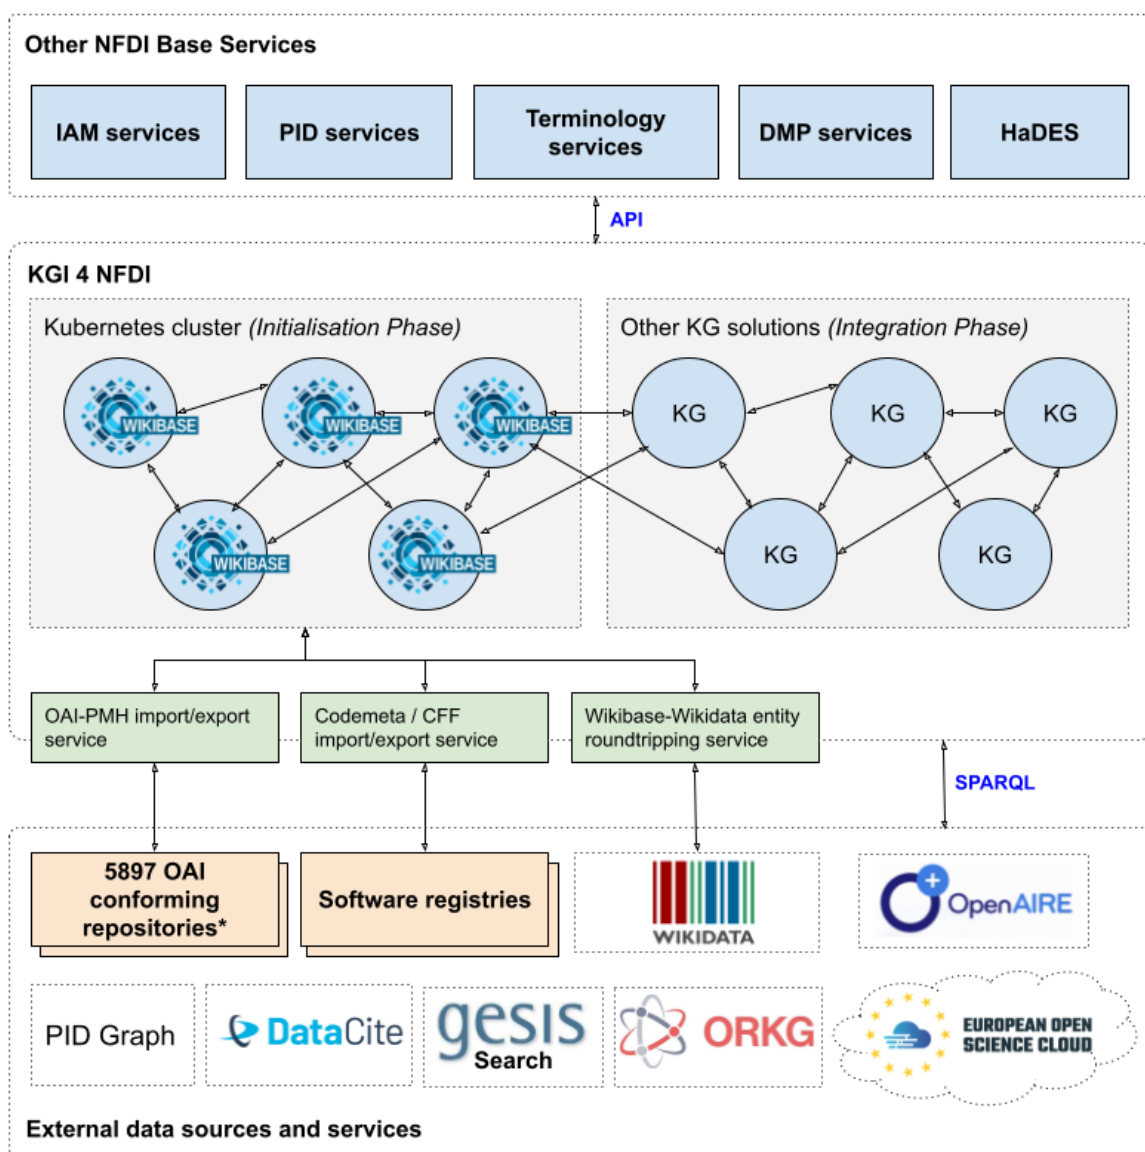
Other NFDI Base Services

IAM services

PID services

Terminology services

DMP services

HaDES

API

KGI 4 NFDI

Kubernetes cluster *(Initialisation Phase)*

WIKIBASE

WIKIBASE

WIKIBASE

WIKIBASE

WIKIBASE

Other KG solutions *(Integration Phase)*

KG

KG

KG

KG

KG

OAI-PMH import/export service

Codemeta / CFF import/export service

Wikibase-Wikidata entity roundtripping service

SPARQL

5897 OAI conforming repositories*

Software registries

WIKIDATA

OpenAIRE

PID Graph

DataCite

gesis Search

ORKG

EUROPEAN OPEN SCIENCE CLOUD

External data sources and services